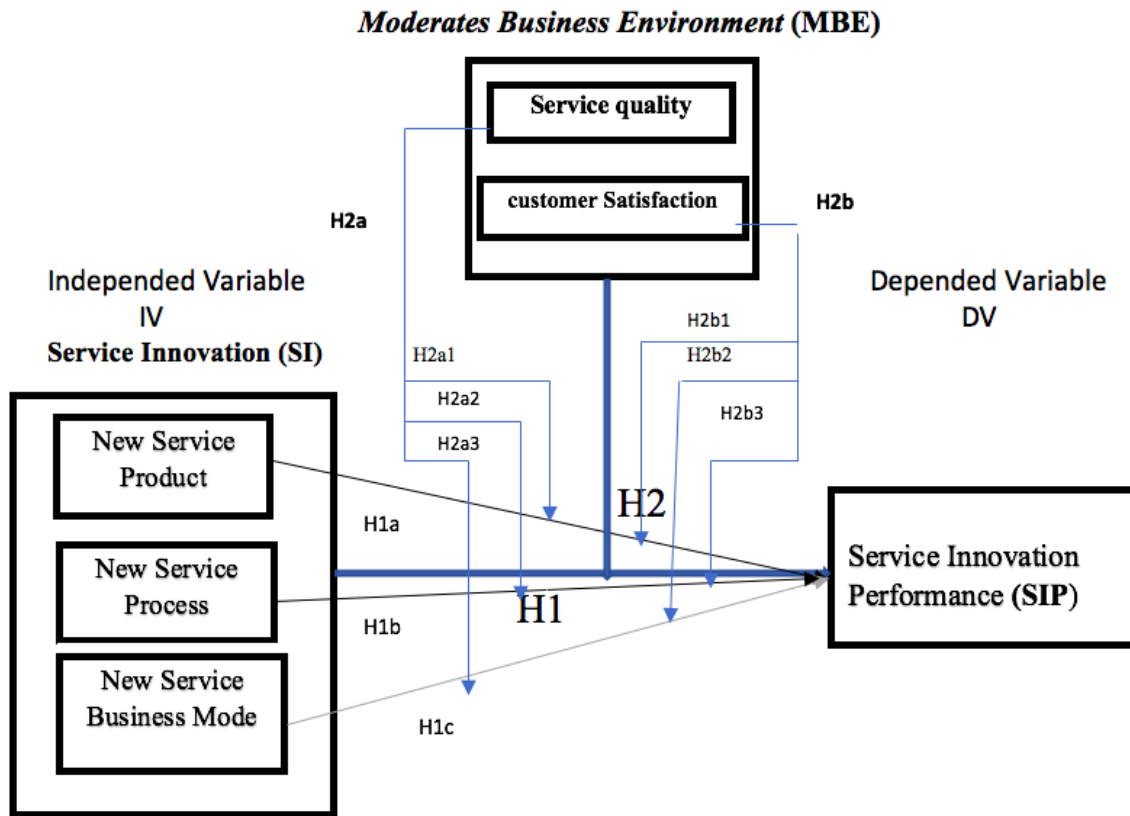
Moderates Business Environment (MBE)

Service quality

customer Satisfaction

H2a

H2b

Independed Variable
IV
Service Innovation (SI)

Depended Variable
DV

H2b1

H2a1

H2b2

H2a2

H2b3

H2a3

New Service Product

H2

H1a

New Service Process

Service Innovation Performance (SIP)

H1

H1b

New Service Business Mode

H1c